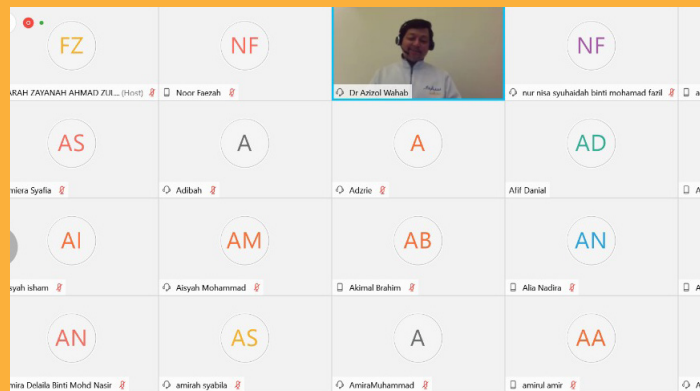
FZ
ARAH ZAYANAH AHMAD ZU... (Host)

NF
Noor Faezah

Dr Azirol Wahab

NF
nur nisa syuhaidah binti mohamad fazil

AS
miera Syafia

A
Adibah

A
Adzrie

AD
Afif Danial

AI
syah isham

AM
Aisyah Mohammad

AB
Akimal Brahim

AN
Alia Nadira

AN
mira Delaila Binti Mohd Nasir

AS
amirah syabila

A
AmiraMuhammad

AA
amirul amir